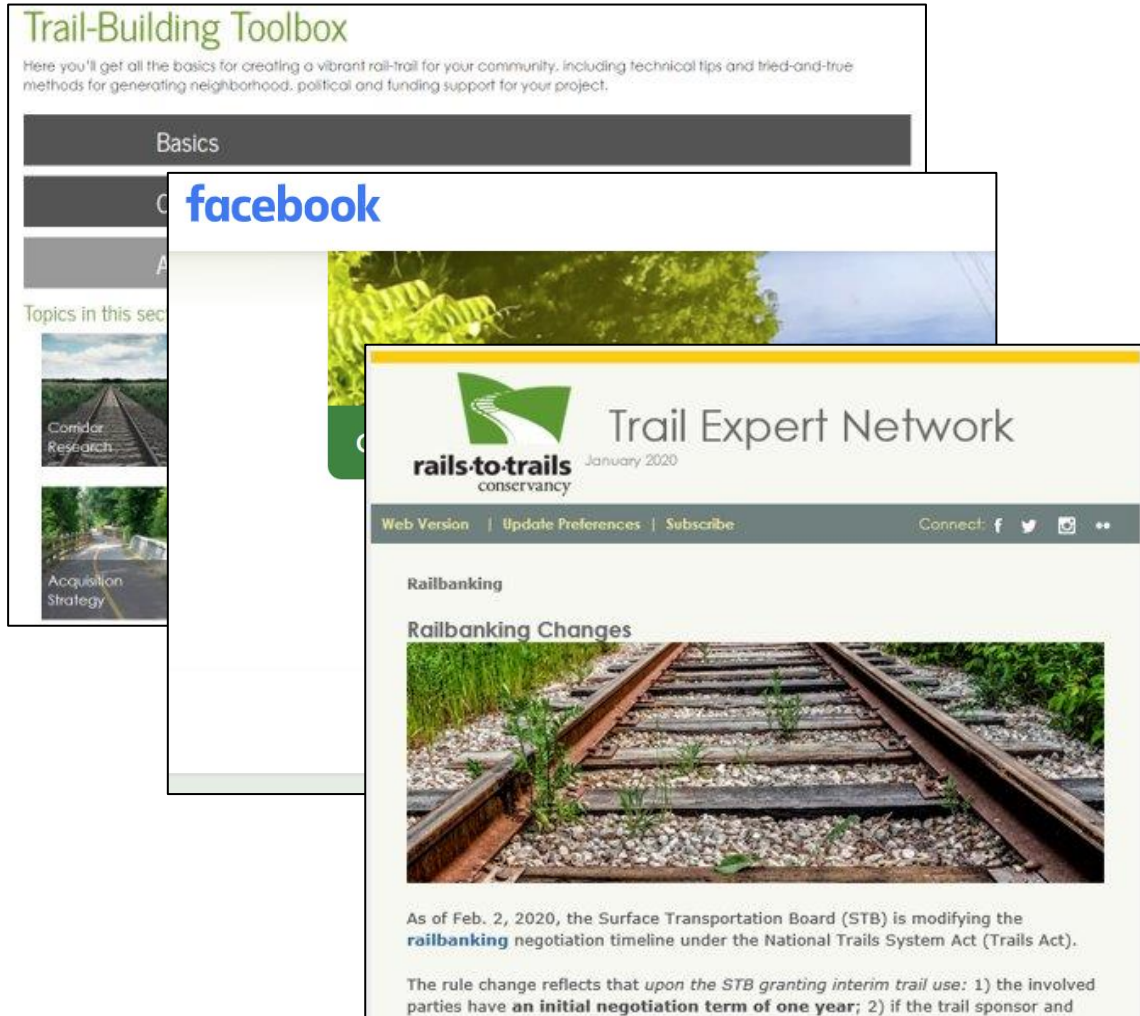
Trail-Building Toolbox

Here you'll get all the basics for creating a vibrant rail-trail for your community, including technical tips and tried-and-true methods for generating neighborhood, political and funding support for your project.

Basics

C

A

Topics in this sec

Corridor Research

Acquisition Strategy

facebook

C

rails·to·trails conservancy

Trail Expert Network

January 2020

Web Version | Update Preferences | Subscribe

Connect: f

Railbanking

Railbanking Changes

As of Feb. 2, 2020, the Surface Transportation Board (STB) is modifying the railbanking negotiation timeline under the National Trails System Act (Trails Act).

The rule change reflects that upon the STB granting interim trail use: 1) the involved parties have an initial negotiation term of one year; 2) if the trail sponsor and